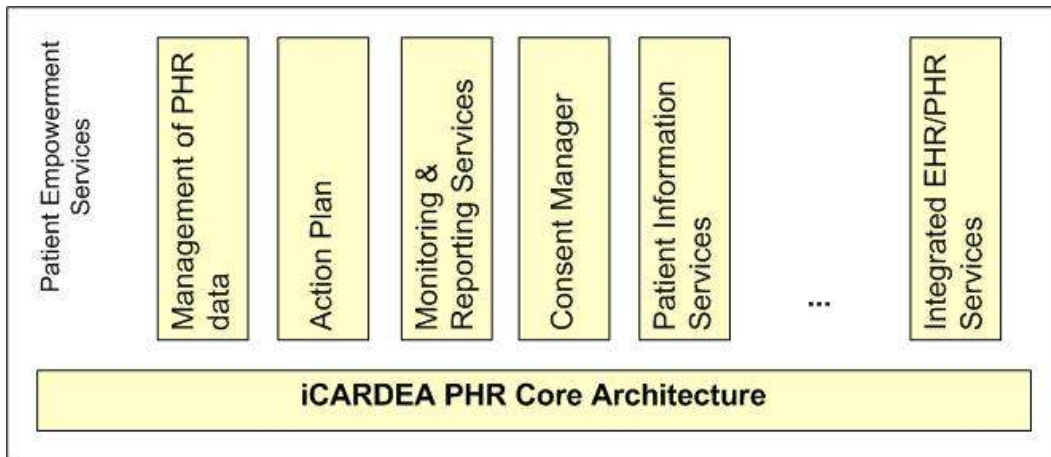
Patient Empowerment Services

Management of PHR data

Action Plan

Monitoring & Reporting Services

Consent Manager

Patient Information Services

...

Integrated EHR/PHR Services

iCARDEA PHR Core Architecture